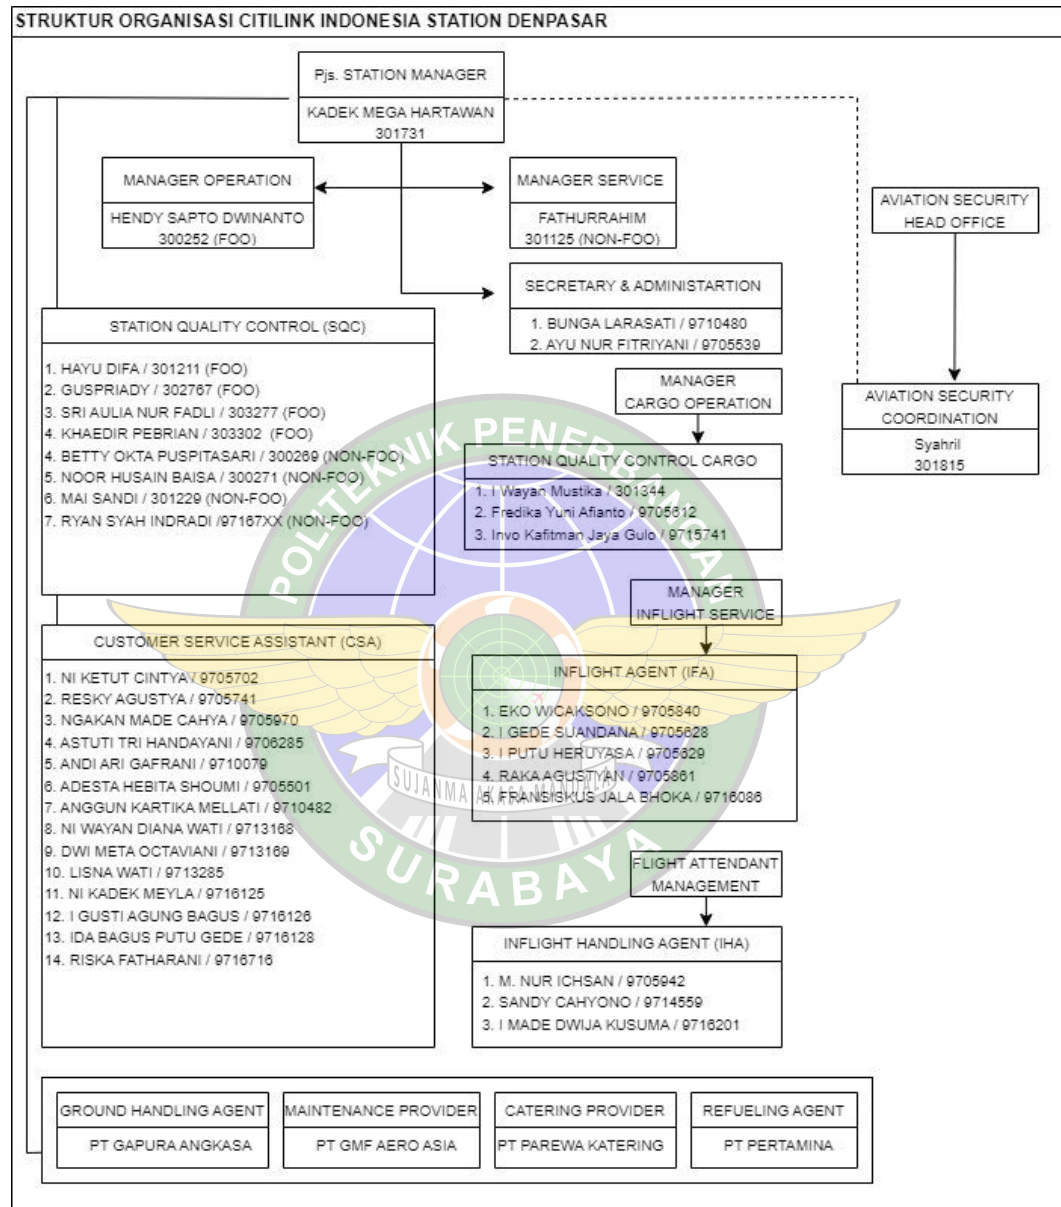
STRUKTUR ORGANISASI CITILINK INDONESIA STATION DENPASAR

Pjs. STATION MANAGER
KADEK MEGA HARTAWAN
301731

MANAGER OPERATION
HENDY SAPTO DWINANTO
300252 (FOO)

MANAGER SERVICE
FATHURRAHIM
301125 (NON-FOO)

AVIATION SECURITY HEAD OFFICE

SECRETARY & ADMINISTARTION
1. BUNGA LARASATI / 9710480
2. AYU NUR FITRIYANI / 9705539

STATION QUALITY CONTROL (SQC)
1. HAYU DIFA / 301211 (FOO)
2. GUSPRIADY / 302767 (FOO)
3. SRI AULIA NUR FADLI / 303277 (FOO)
4. KHAEDIR PEBRIAN / 303302 (FOO)
4. BETTY OKTA PUSPITASARI / 300269 (NON-FOO)
5. NOOR HUSAIN BAISA / 300271 (NON-FOO)
6. MAI SANDI / 301229 (NON-FOO)
7. RYAN SYAH INDRADI /97167XX (NON-FOO)

MANAGER CARGO OPERATION

AVIATION SECURITY COORDINATION
Syahril
301815

STATION QUALITY CONTROL CARGO
1. I Wayan Mustika / 301344
2. Fredika Yuni Afianto / 9705612
3. Invo Kafitman Jaya Gulo / 9715741

POLITEKNIK PENERBANGAN SURABAYA
SUJANMA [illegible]

MANAGER INFLIGHT SERVICE

CUSTOMER SERVICE ASSISTANT (CSA)
1. NI KETUT CINTYA / 9705702
2. RESKY AGUSTYA / 9705741
3. NGAKAN MADE CAHYA / 9705970
4. ASTUTI TRI HANDAYANI / 9706285
5. ANDI ARI GAFRANI / 9710079
6. ADESTA HEBITA SHOUMI / 9705501
7. ANGGUN KARTIKA MELLATI / 9710482
8. NI WAYAN DIANA WATI / 9713168
9. DWI META OCTAVIANI / 9713169
10. LISNA WATI / 9713285
11. NI KADEK MEYLA / 9716125
12. I GUSTI AGUNG BAGUS / 9716126
13. IDA BAGUS PUTU GEDE / 9716128
14. RISKA FATHARANI / 9716716

INFLIGHT AGENT (IFA)
1. EKO WICAKSONO / 9705840
2. I GEDE SUANDANA / 9705628
3. I PUTU HERUYASA / 9705629
4. RAKA AGUSTYAN / 9705861
5. FRANSISKUS JALA BHOKA / 9716086

FLIGHT ATTENDANT MANAGEMENT

INFLIGHT HANDLING AGENT (IHA)
1. M. NUR ICHSAN / 9705942
2. SANDY CAHYONO / 9714559
3. I MADE DWIJA KUSUMA / 9716201

| GROUND HANDLING AGENT | MAINTENANCE PROVIDER | CATERING PROVIDER | REFUELING AGENT |
|---|---|---|---|
| PT GAPURA ANGKASA | PT GMF AERO ASIA | PT PAREWA KATERING | PT PERTAMINA |